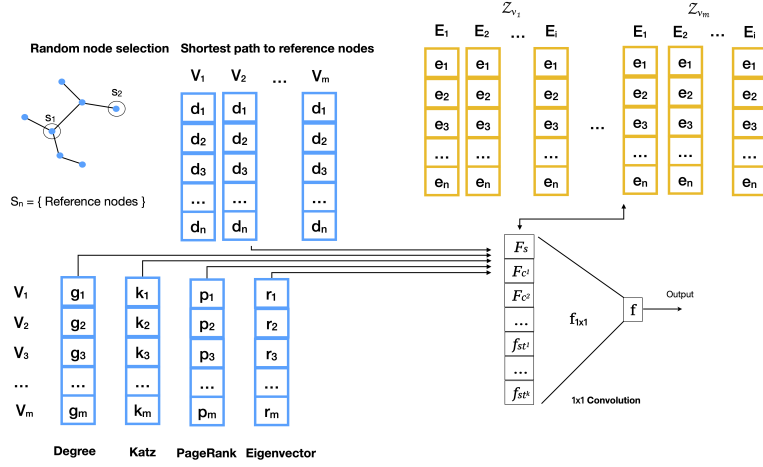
Random node selection

Shortest path to reference nodes

$S_2$

$S_1$

$S_n$ = { Reference nodes }

| $V_1$ | $V_2$ | … | $V_m$ |
|---|---|---|---|
| $d_1$ | $d_1$ | | $d_1$ |
| $d_2$ | $d_2$ | | $d_2$ |
| $d_3$ | $d_3$ | | $d_3$ |
| … | … | | … |
| $d_n$ | $d_n$ | | $d_n$ |

$\mathcal{Z}_{v_1}$

| $E_1$ | $E_2$ | … | $E_i$ |
|---|---|---|---|
| $e_1$ | $e_1$ | | $e_1$ |
| $e_2$ | $e_2$ | | $e_2$ |
| $e_3$ | $e_3$ | | $e_3$ |
| … | … | | … |
| $e_n$ | $e_n$ | | $e_n$ |

…

$\mathcal{Z}_{v_m}$

| $E_1$ | $E_2$ | … | $E_i$ |
|---|---|---|---|
| $e_1$ | $e_1$ | | $e_1$ |
| $e_2$ | $e_2$ | | $e_2$ |
| $e_3$ | $e_3$ | | $e_3$ |
| … | … | | … |
| $e_n$ | $e_n$ | | $e_n$ |

| | Degree | Katz | PageRank | Eigenvector |
|---|---|---|---|---|
| $V_1$ | $g_1$ | $k_1$ | $p_1$ | $r_1$ |
| $V_2$ | $g_2$ | $k_2$ | $p_2$ | $r_2$ |
| $V_3$ | $g_3$ | $k_3$ | $p_3$ | $r_3$ |
| … | … | … | … | … |
| $V_m$ | $g_m$ | $k_m$ | $p_m$ | $r_m$ |

$F_s$
$F_{c^1}$
$F_{c^2}$
…
$f_{st^1}$
…
$f_{st^k}$

$f_{1x1}$

f

Output

1x1 Convolution